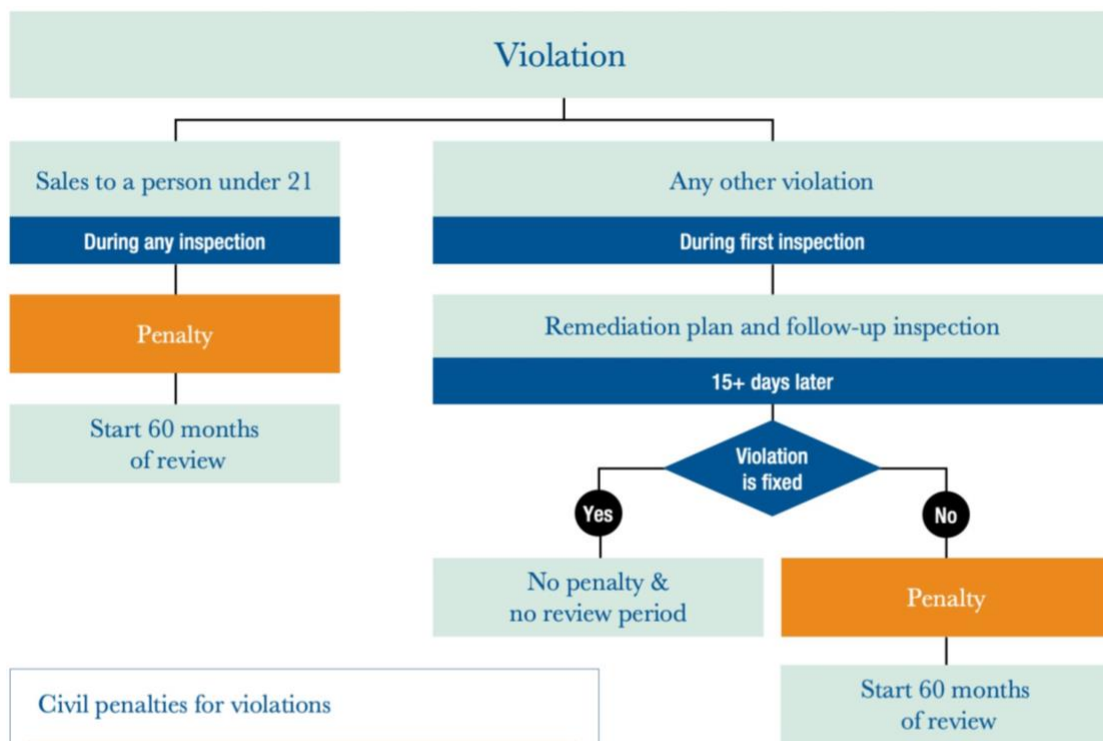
Violation

Sales to a person under 21

During any inspection

Penalty

Start 60 months of review

Any other violation

During first inspection

Remediation plan and follow-up inspection

15+ days later

Violation is fixed

Yes

No

No penalty & no review period

Penalty

Start 60 months of review

Civil penalties for violations